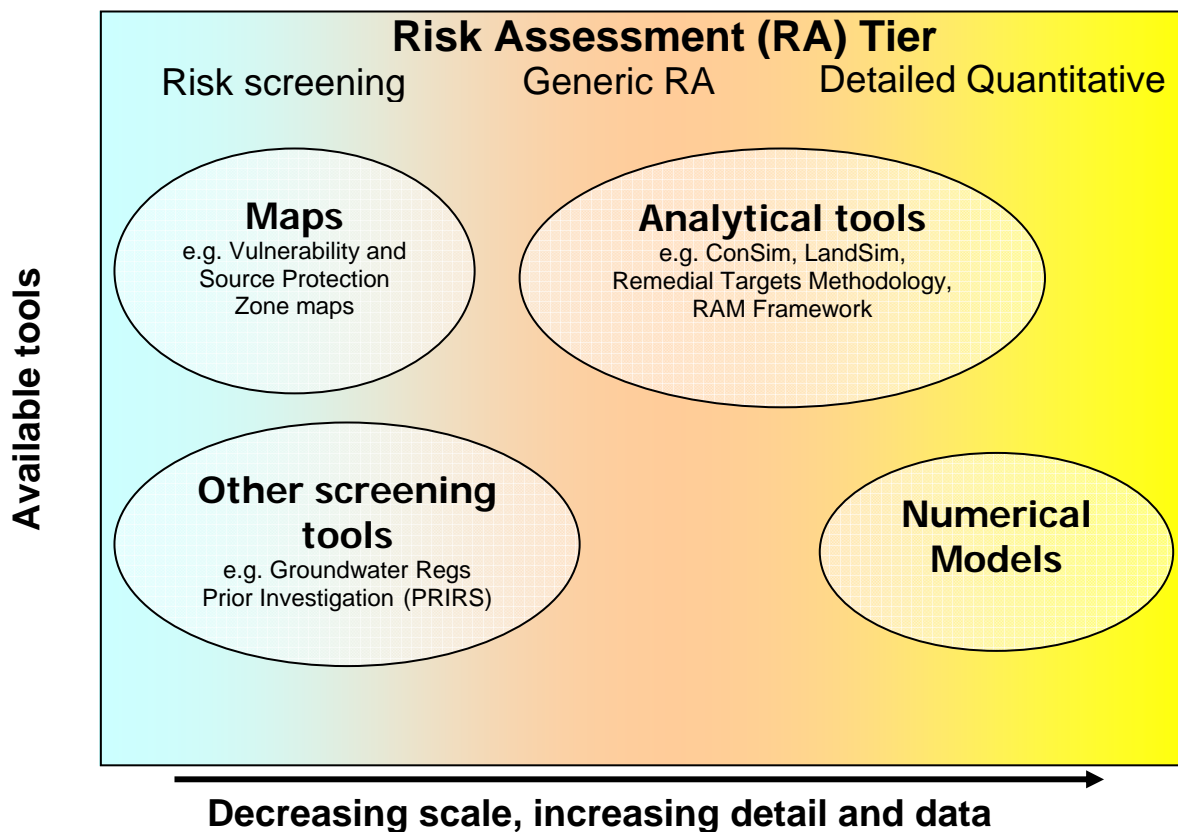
Risk Assessment (RA) Tier

Risk screening

Generic RA

Detailed Quantitative

Available tools

Maps
e.g. Vulnerability and Source Protection Zone maps

Analytical tools
e.g. ConSim, LandSim, Remedial Targets Methodology, RAM Framework

Other screening tools
e.g. Groundwater Regs Prior Investigation (PRIRS)

Numerical Models

Decreasing scale, increasing detail and data